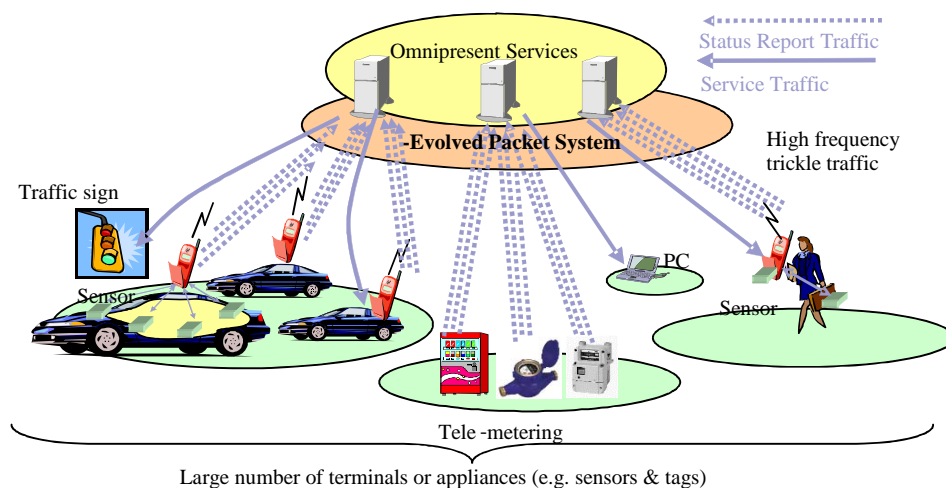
Status Report Traffic
Service Traffic

Omnipresent Services

-Evolved Packet System

High frequency trickle traffic

Traffic sign

Sensor

PC

Sensor

Tele -metering

Large number of terminals or appliances (e.g. sensors & tags)